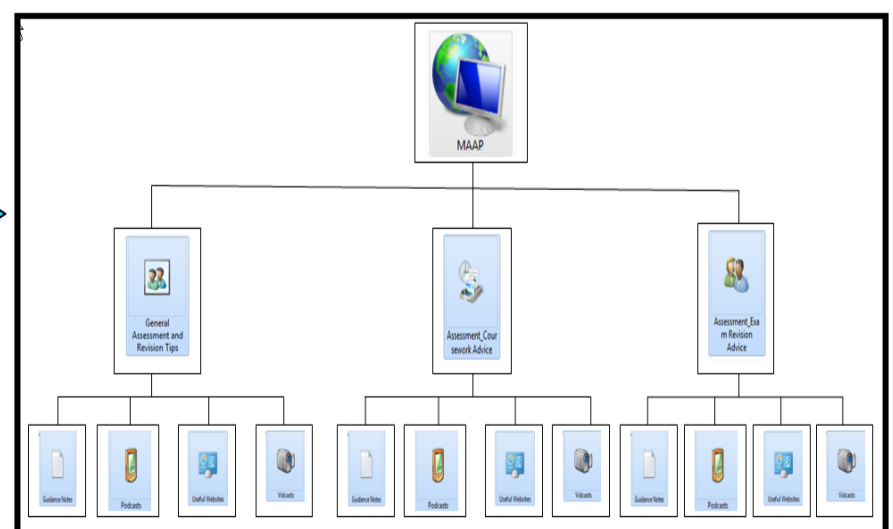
MAAP

General Assessment and Revision Tips

Assessment_Coursework Advice

Assessment_Exam Revision Advice

Guidance Notes

Podcasts

Useful Websites

Vidcasts

Guidance Notes

Podcasts

Useful Websites

Vidcasts

Guidance Notes

Podcasts

Useful Websites

Vidcasts